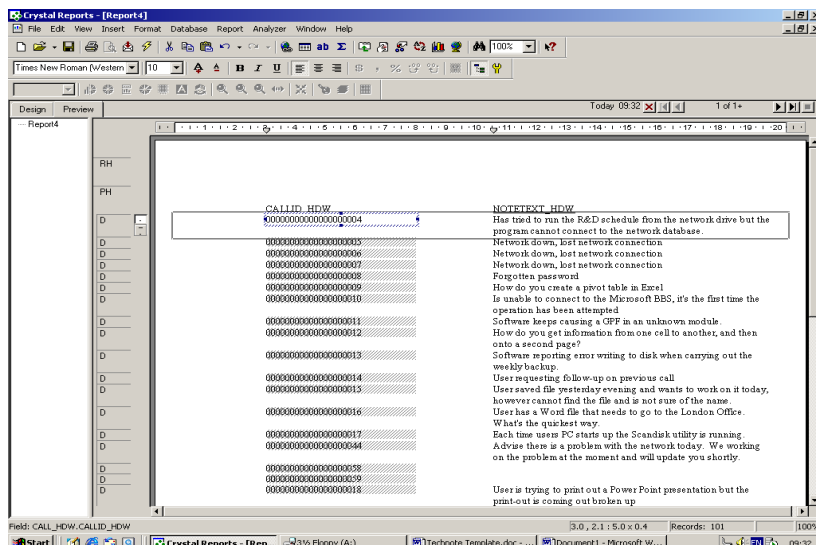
Crystal Reports - [Report4]

File Edit View Insert Format Database Report Analyzer Window Help

100%

Times New Roman (Western) 10

B I U

Design Preview

Today 09:32 1 of 1+

Report4

RH

PH

D

D

D

D

D

D

D

D

D

D

D

D

D

D

D

D

D

D

CALLID_HDW NOTETEXT_HDW

00000000000000000004 Has tried to run the R&D schedule from the network drive but the program cannot connect to the network database.

00000000000000000005 Network down, lost network connection

00000000000000000006 Network down, lost network connection

00000000000000000007 Network down, lost network connection

00000000000000000008 Forgotten password

00000000000000000009 How do you create a pivot table in Excel

00000000000000000010 Is unable to connect to the Microsoft BBS, it's the first time the operation has been attempted

00000000000000000011 Software keeps causing a GPF in an unknown module.

00000000000000000012 How do you get information from one cell to another, and then onto a second page?

00000000000000000013 Software reporting error writing to disk when carrying out the weekly backup.

00000000000000000014 User requesting follow-up on previous call

00000000000000000013 User saved file yesterday evening and wants to work on it today, however cannot find the file and is not sure of the name.

00000000000000000016 User has a Word file that needs to go to the London Office. What's the quickest way.

00000000000000000017 Each time users PC starts up the Scandisk utility is running.

00000000000000000044 Advise there is a problem with the network today. We working on the problem at the moment and will update you shortly.

00000000000000000058

00000000000000000059

00000000000000000018 User is trying to print out a Power Point presentation but the print-out is coming out broken up

Field: CALL_HDW.CALLID_HDW 3.0 , 2.1 : 5.0 x 0.4 Records: 101 100%

Start Crystal Reports - [Rep... 3½ Floppy (A:) Technote Template.doc -... Document1 - Microsoft W... 09:32